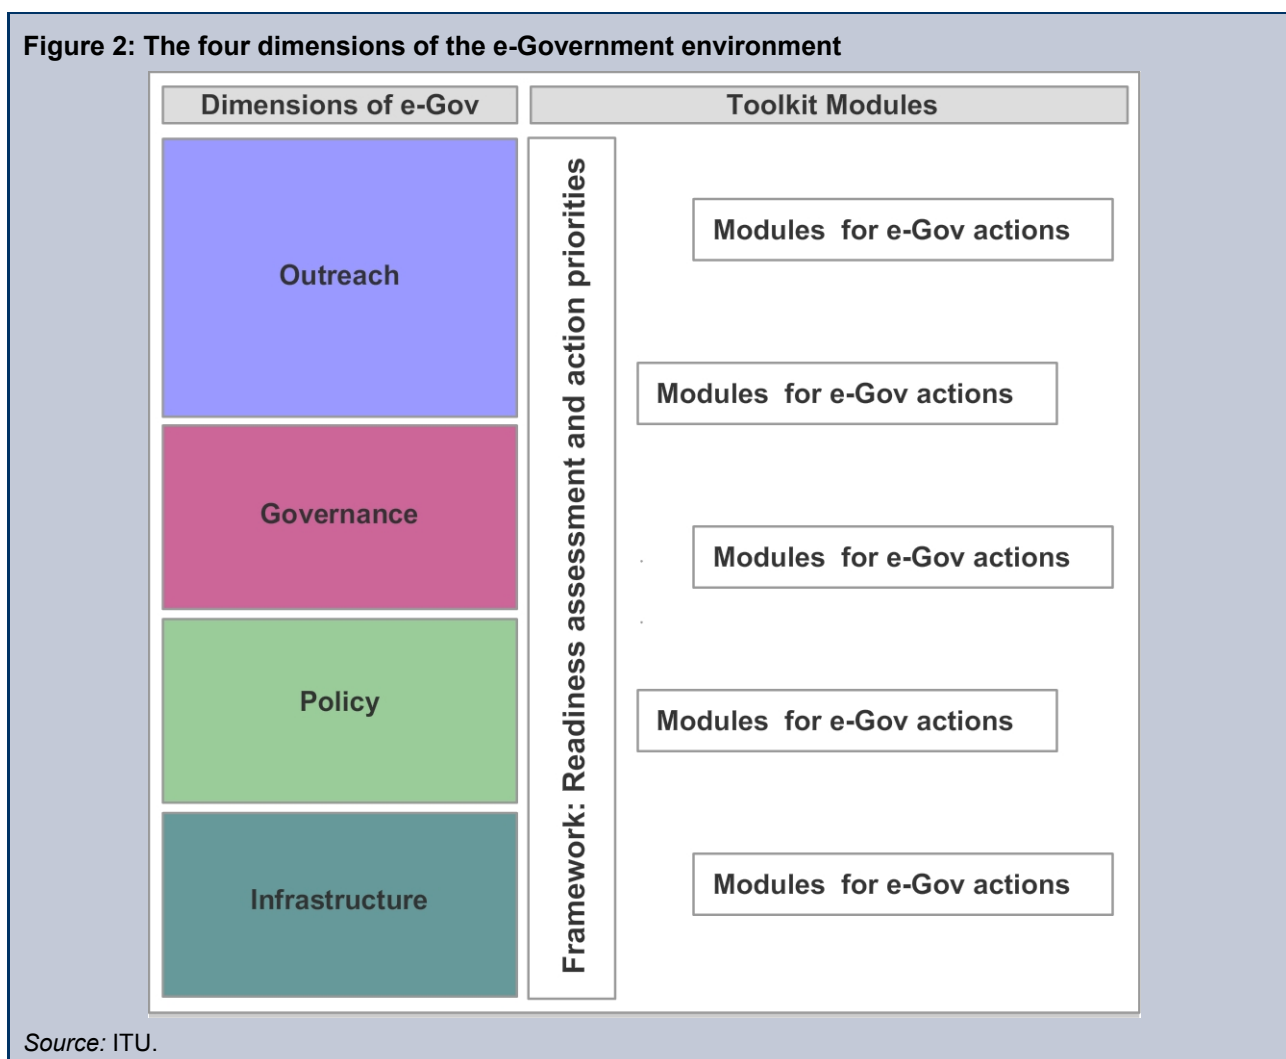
Figure 2: The four dimensions of the e-Government environment

Dimensions of e-Gov

Toolkit Modules

Outreach

Governance

Policy

Infrastructure

Framework: Readiness assessment and action priorities

Modules for e-Gov actions

Modules for e-Gov actions

Modules for e-Gov actions

Modules for e-Gov actions

Modules for e-Gov actions

Source: ITU.